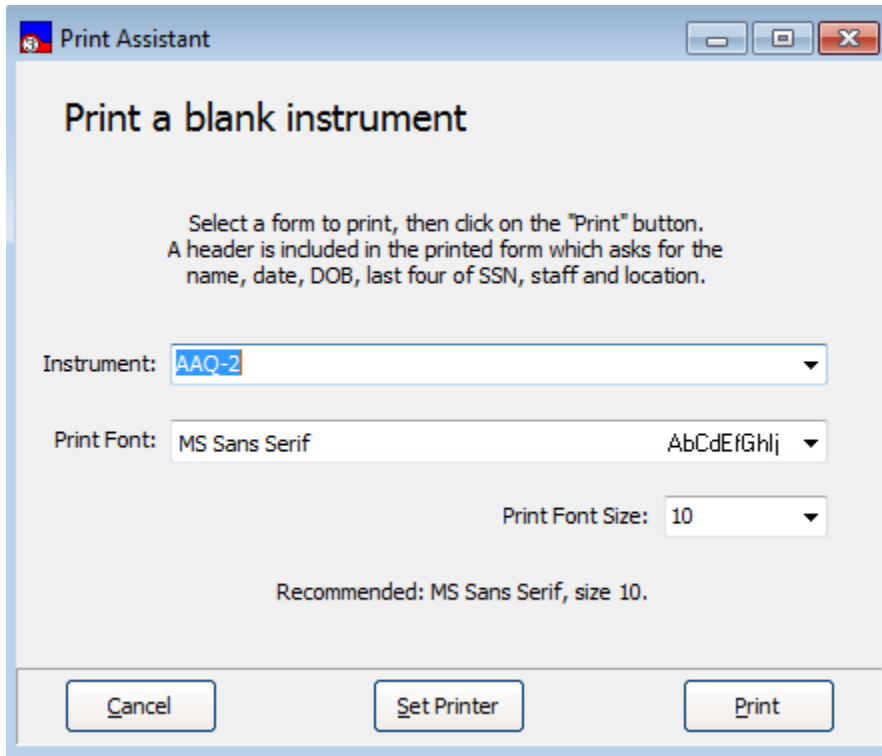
Print Assistant

Print a blank instrument

Select a form to print, then click on the "Print" button.
A header is included in the printed form which asks for the name, date, DOB, last four of SSN, staff and location.

Instrument: AAQ-2

Print Font: MS Sans Serif AbCdEfGhIj

Print Font Size: 10

Recommended: MS Sans Serif, size 10.

Cancel

Set Printer

Print